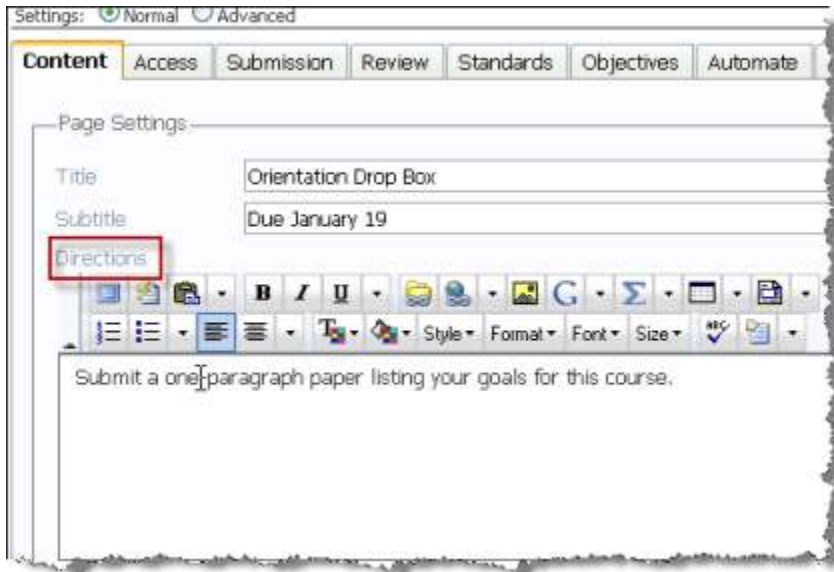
Settings: Normal Advanced

Content | Access | Submission | Review | Standards | Objectives | Automate

Page Settings

Title: Orientation Drop Box

Subtitle: Due January 19

Directions

B I U Style Format Font Size

Submit a one paragraph paper listing your goals for this course.